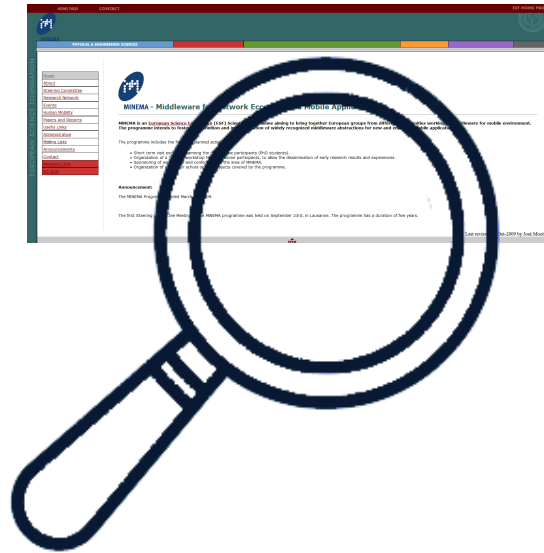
HOME PAGE CONTACT

ESF HOME PAGE

PHYSICAL & ENGINEERING SCIENCES

Home
About
Steering Committee
Research Network
Events
Human Mobility
Papers and Reports
Useful Links
Administrative
Mailing Lists
Announcements
Contact

MINEMA - Middleware for Network Eco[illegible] Mobile Appl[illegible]

MINEMA is an European Science Foundation (ESF) Scien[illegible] aiming to bring together European groups from diff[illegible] working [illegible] middleware for mobile environment. The programme intends to foste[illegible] and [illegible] of widely recognized middleware abstractions for new and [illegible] applicati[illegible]

The programme includes the fo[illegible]

• Short term visit ex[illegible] the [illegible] participants (PhD students).
• Organization of a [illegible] participants, to allow the dissemination of early research results and experiences.
• Sponsoring of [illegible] the area of MINEMA.
• Organization of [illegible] covered by the programme.

Announcement:

The MINEMA Program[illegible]

The first Steering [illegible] the MINEMA programme was held on September 23rd, in Lausanne. The programme has a duration of five years.

Last revised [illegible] Oct-2009 by José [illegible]